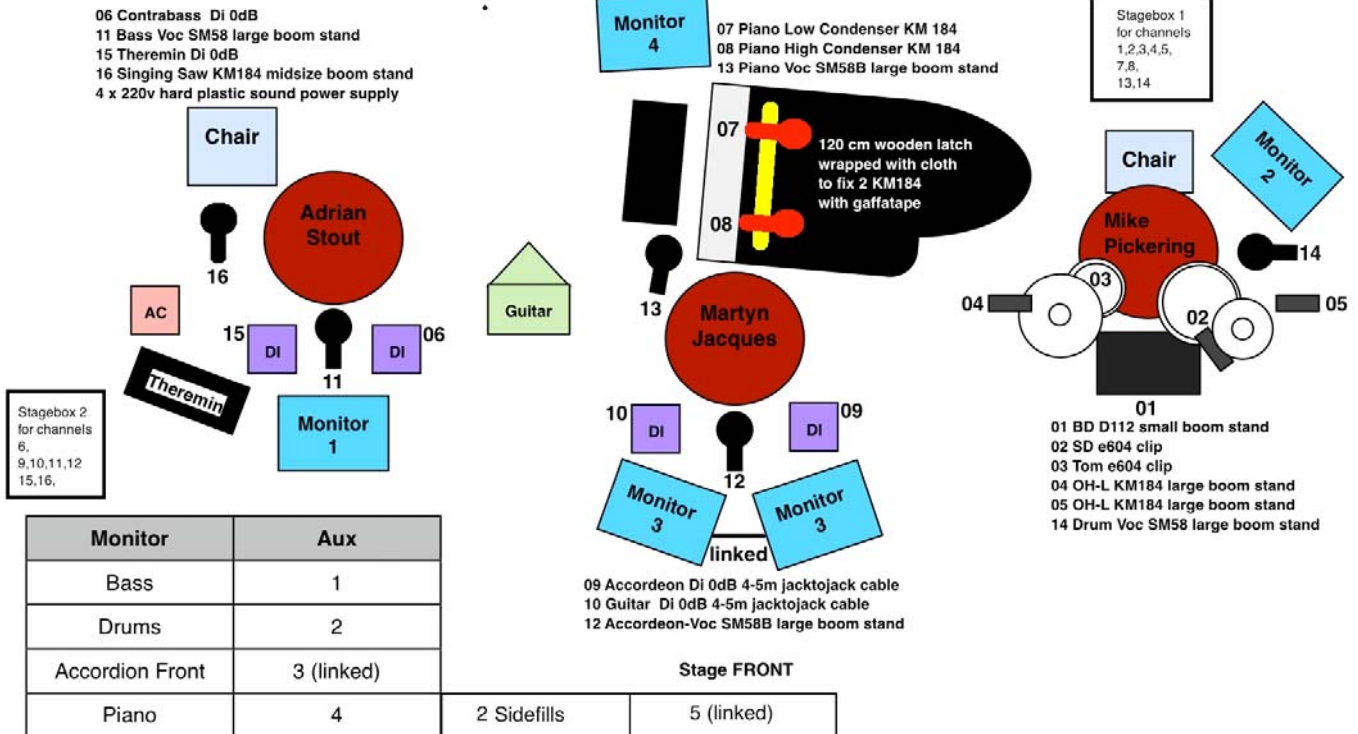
06 Contrabass Di 0dB
11 Bass Voc SM58 large boom stand
15 Theremin Di 0dB
16 Singing Saw KM184 midsize boom stand
4 x 220v hard plastic sound power supply

Chair

Adrian Stout

16

AC

15 DI

11

DI 06

Theremin

Monitor 1

Stagebox 2 for channels 6, 9,10,11,12 15,16,

Guitar

Monitor 4

07 Piano Low Condenser KM 184
08 Piano High Condenser KM 184
13 Piano Voc SM58B large boom stand

07

120 cm wooden latch wrapped with cloth to fix 2 KM184 with gaffatape

08

13

Martyn Jacques

10 DI

DI 09

12

Monitor 3

Monitor 3

linked

09 Accordeon Di 0dB 4-5m jacktojack cable
10 Guitar Di 0dB 4-5m jacktojack cable
12 Accordeon-Voc SM58B large boom stand

Stage FRONT

Stagebox 1 for channels 1,2,3,4,5, 7,8, 13,14

Chair

Monitor 2

Mike Pickering

14

03

04

02

05

01

01 BD D112 small boom stand
02 SD e604 clip
03 Tom e604 clip
04 OH-L KM184 large boom stand
05 OH-L KM184 large boom stand
14 Drum Voc SM58 large boom stand

| Monitor | Aux |
|---|---|
| Bass | 1 |
| Drums | 2 |
| Accordion Front | 3 (linked) |
| Piano | 4 |

| 2 Sidefills | 5 (linked) |
|---|---|